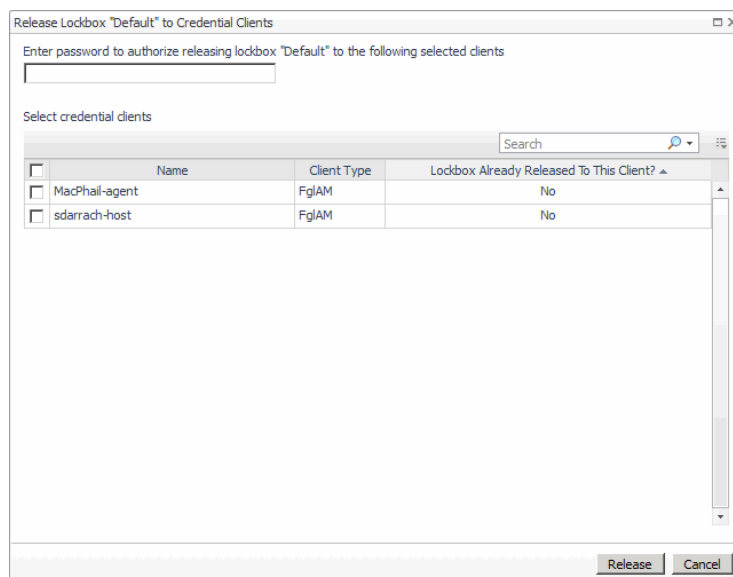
Release Lockbox "Default" to Credential Clients

Enter password to authorize releasing lockbox "Default" to the following selected clients

Select credential clients

Search

| | Name | Client Type | Lockbox Already Released To This Client? |
|---|---|---|---|
| | MacPhail-agent | FglAM | No |
| | sdarrach-host | FglAM | No |

Release Cancel